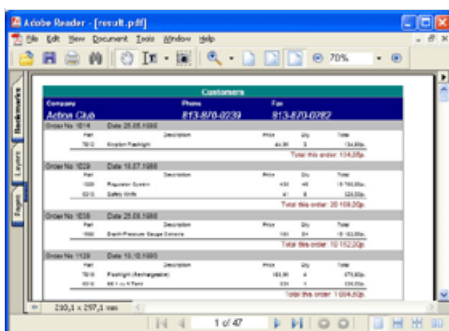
Adobe Reader - [result.pdf]

File Edit View Document Tools Window Help

70%

Bookmarks

Layers

Pages

Customers

| Company | Phone | Fax |
|---|---|---|
| Action Club | 813-870-0239 | 813-870-0782 |

Order No. 1016 Date 25.05.1988

| Part | Description | Price | Qty | Total |
|---|---|---|---|---|
| 7612 | Kryplon Flashlight | 44,90 | 3 | 134,69р. |

Total this order: 134,69р.

Order No. 1029 Date 15.07.1988

| Part | Description | Price | Qty | Total |
|---|---|---|---|---|
| 1000 | Regulator System | 430 | 45 | 19 350,00р. |
| 1313 | Safety Knife | 4 | 8 | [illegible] |

Total this order: 20 108,00р.

Order No. 1038 Date 25.05.1988

| Part | Description | Price | Qty | Total |
|---|---|---|---|---|
| 900 | Depth/Pressure Gauge Console | 184 | 64 | 10 152,00р. |

Total this order: 10 152,00р.

Order No. 1129 Date 10.10.1988

| Part | Description | Price | Qty | Total |
|---|---|---|---|---|
| 7619 | Flashlight (Rechargeable) | 183,90 | 4 | 275,60р. |
| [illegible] | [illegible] | 330 | 1 | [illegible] |

Total this order: 1 004,60р.

210,3 x 297,3 mm

1 of 47